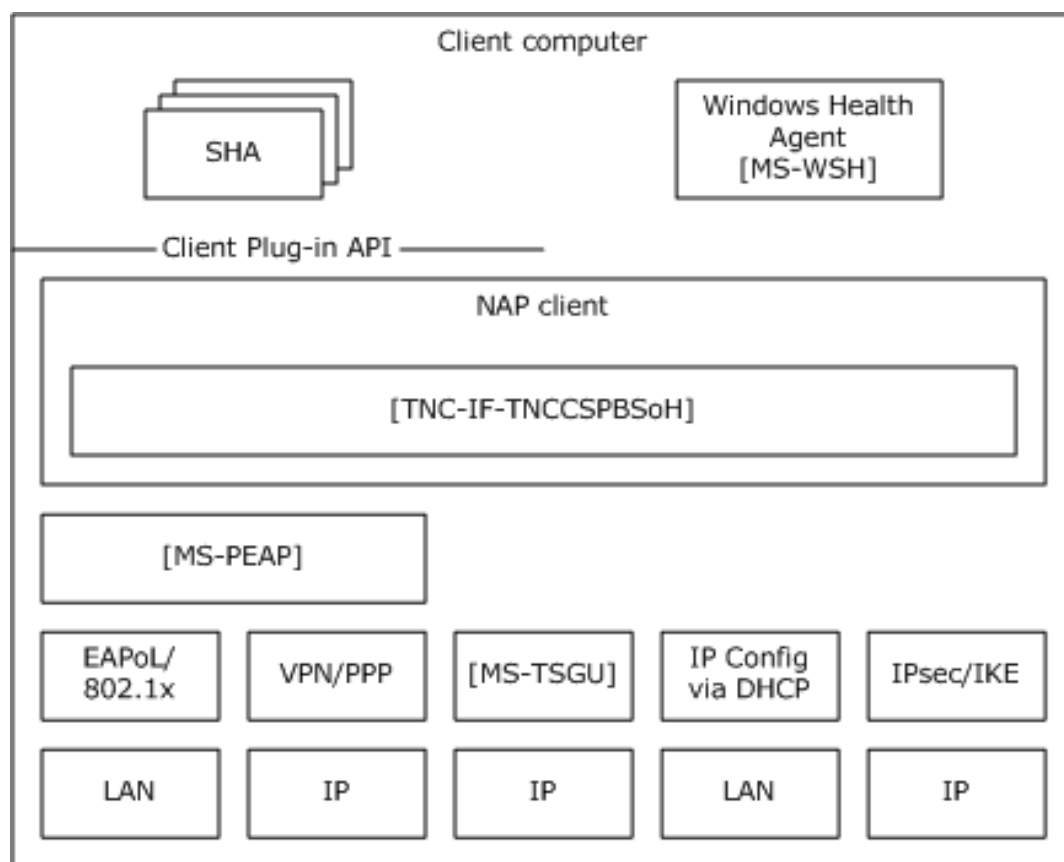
Client computer

SHA

Windows Health Agent [MS-WSH]

Client Plug-in API

NAP client

[TNC-IF-TNCCSPBSoH]

[MS-PEAP]

EAPoL/ 802.1x

VPN/PPP

[MS-TSGU]

IP Config via DHCP

IPsec/IKE

LAN

IP

IP

LAN

IP